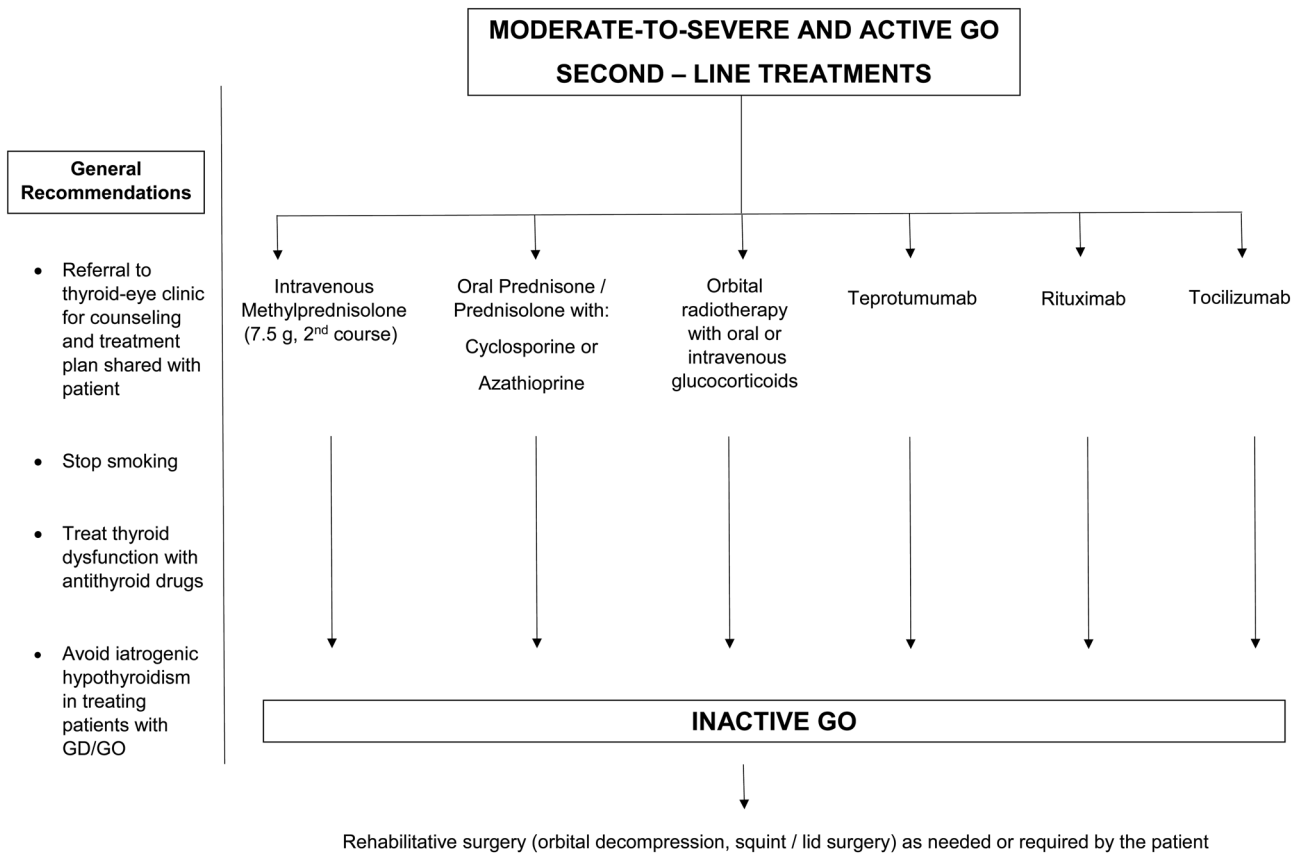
MODERATE-TO-SEVERE AND ACTIVE GO
SECOND – LINE TREATMENTS

General Recommendations

• Referral to thyroid-eye clinic for counseling and treatment plan shared with patient

• Stop smoking

• Treat thyroid dysfunction with antithyroid drugs

• Avoid iatrogenic hypothyroidism in treating patients with GD/GO

Intravenous Methylprednisolone (7.5 g, 2$^{nd}$ course)

Oral Prednisone / Prednisolone with:
Cyclosporine or
Azathioprine

Orbital radiotherapy with oral or intravenous glucocorticoids

Teprotumumab

Rituximab

Tocilizumab

INACTIVE GO

Rehabilitative surgery (orbital decompression, squint / lid surgery) as needed or required by the patient